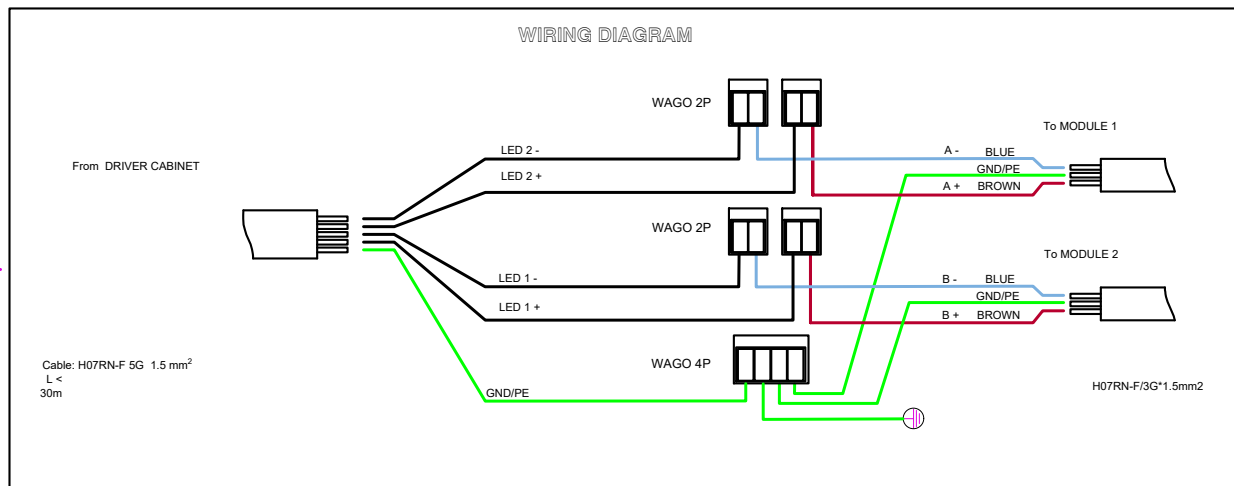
WIRING DIAGRAM

WAGO 2P

To MODULE 1

From DRIVER CABINET

LED 2 -

LED 2 +

A - BLUE

GND/PE

A + BROWN

WAGO 2P

To MODULE 2

LED 1 -

LED 1 +

B - BLUE

GND/PE

B + BROWN

Cable: H07RN-F 5G 1.5 mm$^2$ L < 30m

WAGO 4P

GND/PE

H07RN-F/3G*1.5mm2